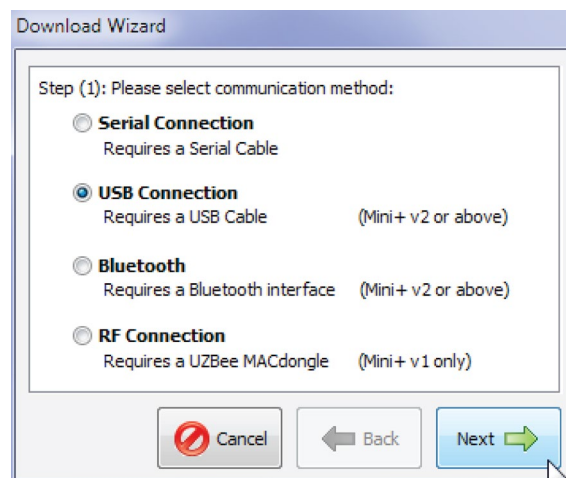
Download Wizard

Step (1): Please select communication method:

Serial Connection
Requires a Serial Cable

USB Connection
Requires a USB Cable (Mini+ v2 or above)

Bluetooth
Requires a Bluetooth interface (Mini+ v2 or above)

RF Connection
Requires a UZBee MACdongle (Mini+ v1 only)

Cancel
Back
Next